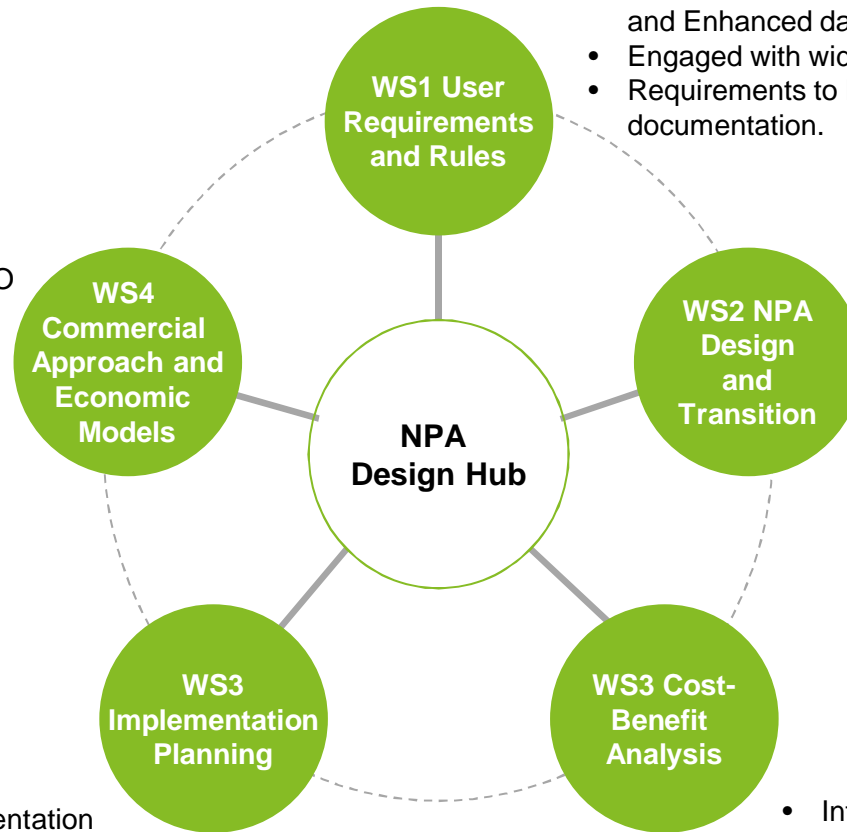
and Enhanced da

- Engaged with wid
- Requirements to documentation.

WS1 User Requirements and Rules

O

WS4 Commercial Approach and Economic Models

WS2 NPA Design and Transition

NPA Design Hub

WS3 Implementation Planning

WS3 Cost-Benefit Analysis

entation

- In